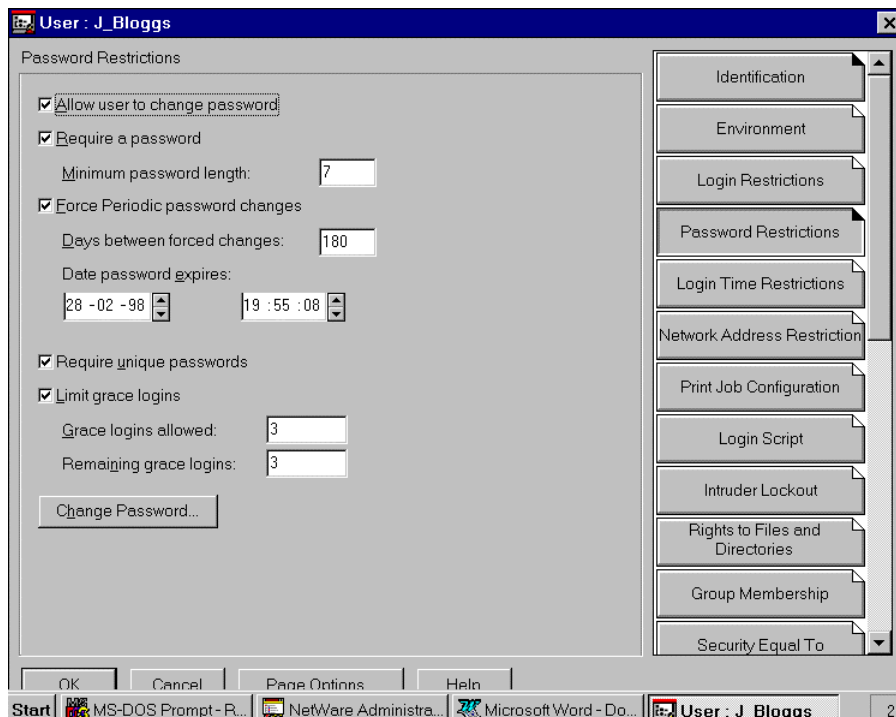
User : J_Bloggs

Password Restrictions

☑ Allow user to change password

☑ Require a password

Minimum password length: 7

☑ Force Periodic password changes

Days between forced changes: 180

Date password expires:

28 -02 -98

19 :55 :08

☑ Require unique passwords

☑ Limit grace logins

Grace logins allowed: 3

Remaining grace logins: 3

Change Password...

Identification

Environment

Login Restrictions

Password Restrictions

Login Time Restrictions

Network Address Restriction

Print Job Configuration

Login Script

Intruder Lockout

Rights to Files and Directories

Group Membership

Security Equal To

OK | Cancel | Page Options | Help

Start | MS-DOS Prompt - R... | NetWare Administra... | Microsoft Word - Do... | User : J_Bloggs | 2